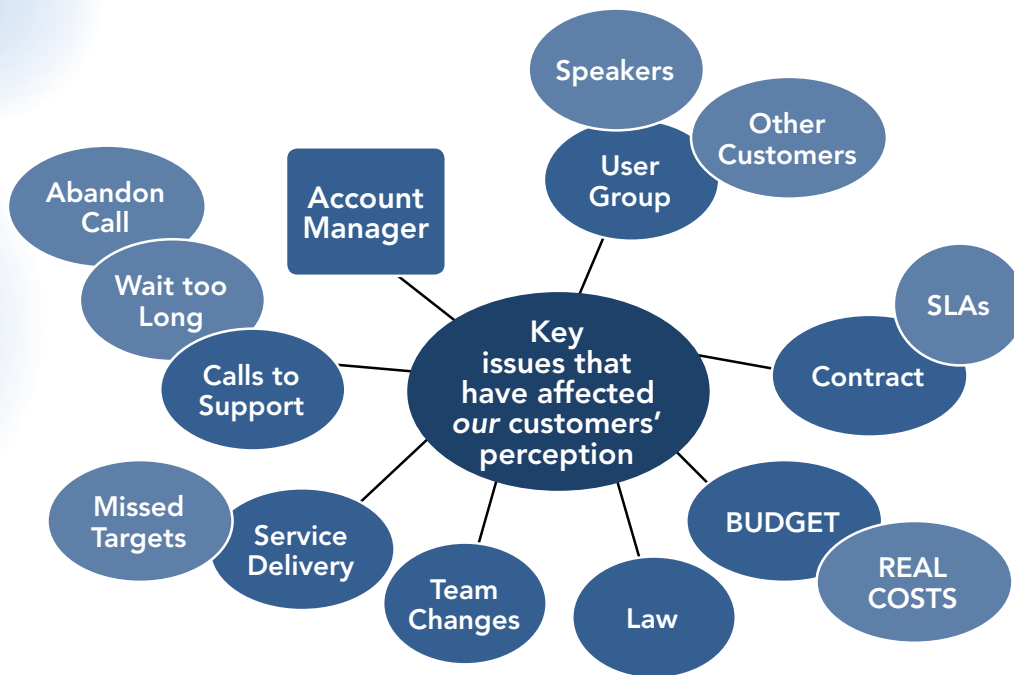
Key issues that have affected *our* customers' perception

Speakers

Other Customers

User Group

Account Manager

Abandon Call

Wait too Long

Calls to Support

SLAs

Contract

Missed Targets

Service Delivery

Team Changes

Law

BUDGET

REAL COSTS